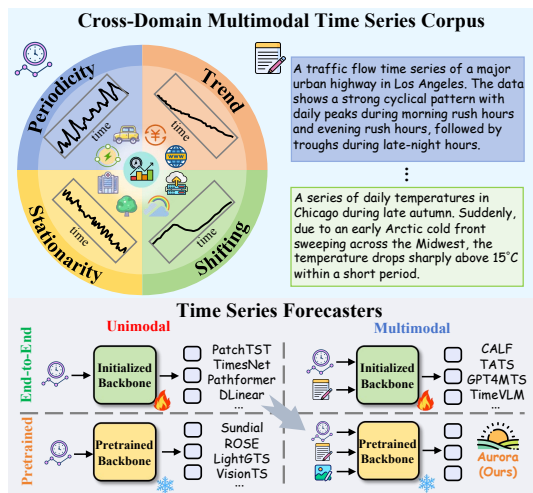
Cross-Domain Multimodal Time Series Corpus

Periodicity

Trend

Stationarity

Shifting

time

time

time

time

A traffic flow time series of a major urban highway in Los Angeles. The data shows a strong cyclical pattern with daily peaks during morning rush hours and evening rush hours, followed by troughs during late-night hours.

⋮

A series of daily temperatures in Chicago during late autumn. Suddenly, due to an early Arctic cold front sweeping across the Midwest, the temperature drops sharply above 15°C within a short period.

Time Series Forecasters

Unimodal

Multimodal

End-to-End

Initialized Backbone

PatchTST
TimesNet
Pathformer
DLinear
...

Initialized Backbone

CALF
TATS
GPT4MTS
TimeVLM
...

Pretrained

Pretrained Backbone

Sundial
ROSE
LightGTS
VisionTS
...

Pretrained Backbone

Aurora (Ours)